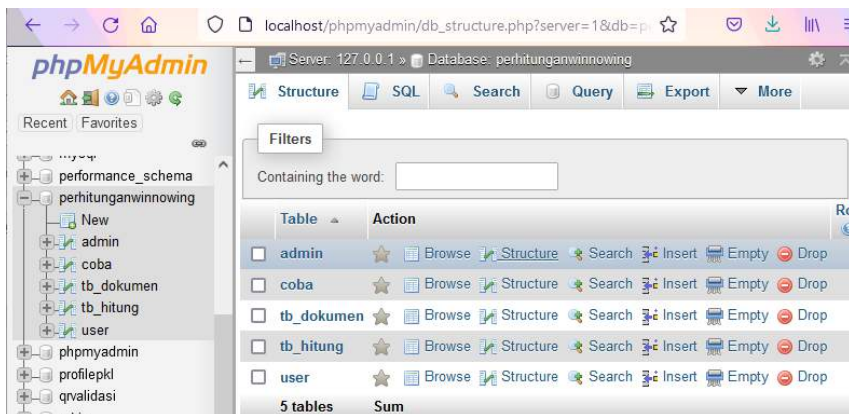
localhost/phpmyadmin/db_structure.php?server=1&db=p

phpMyAdmin

Recent Favorites

performance_schema
perhitunganwinnowing
New
admin
coba
tb_dokumen
tb_hitung
user
phpmyadmin
profilepkl
qrvalidasi

Server: 127.0.0.1 » Database: perhitunganwinnowing

Structure SQL Search Query Export More

Filters

Containing the word:

| | Table | Action | | | | | | |
|---|---|---|---|---|---|---|---|---|
| ☐ | admin | Browse | Structure | Search | Insert | Empty | Drop | |
| ☐ | coba | Browse | Structure | Search | Insert | Empty | Drop | |
| ☐ | tb_dokumen | Browse | Structure | Search | Insert | Empty | Drop | |
| ☐ | tb_hitung | Browse | Structure | Search | Insert | Empty | Drop | |
| ☐ | user | Browse | Structure | Search | Insert | Empty | Drop | |
| | 5 tables | Sum | | | | | | |